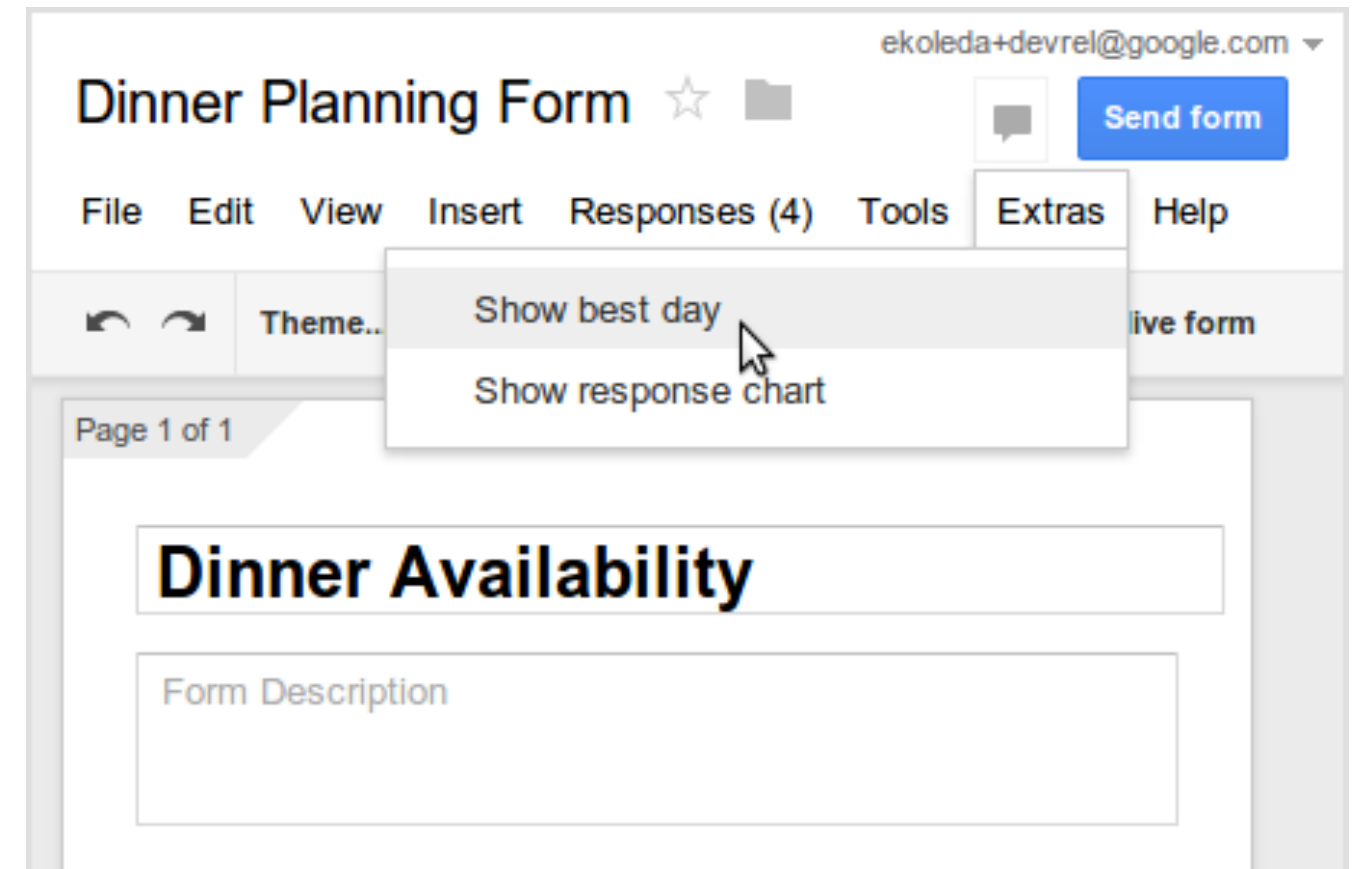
ekoleda+devrel@google.com

Dinner Planning Form

Send form

File Edit View Insert Responses (4) Tools Extras Help

Theme..

Show best day

Show response chart

live form

Page 1 of 1

Dinner Availability

Form Description